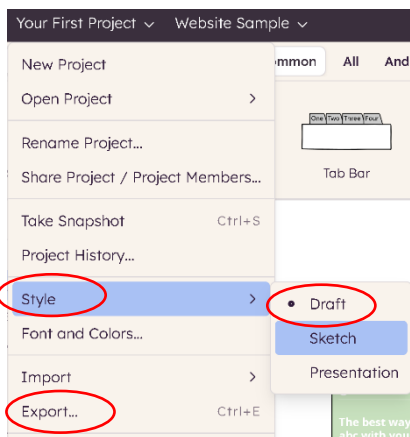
Your First Project ⌄ Website Sample ⌄

New Project
Open Project >
Rename Project...
Share Project / Project Members...
Take Snapshot Ctrl+S
Project History...
Style >
Font and Colors...
Import >
Export... Ctrl+E

ommon All And

One Two Three Four
Tab Bar

Draft
Sketch
Presentation

The best way
abc with you